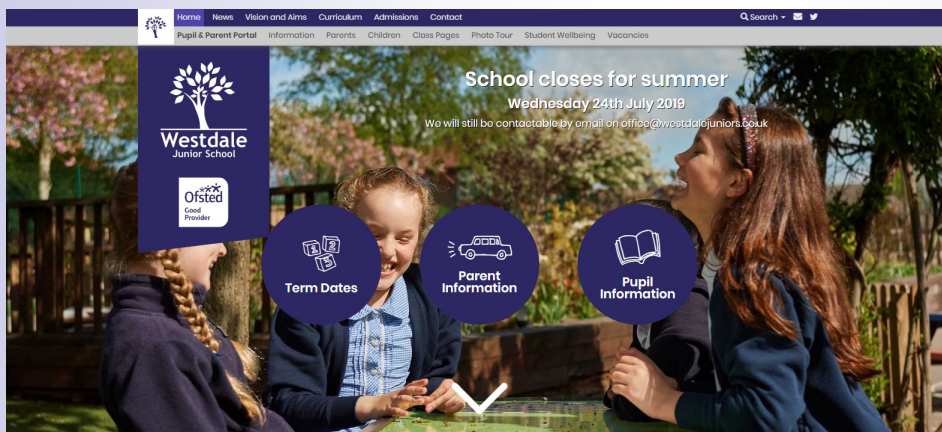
Home News Vision and Aims Curriculum Admissions Contact

Search

Pupil & Parent Portal Information Parents Children Class Pages Photo Tour Student Wellbeing Vacancies

Westdale
Junior School

Ofsted
Good Provider

School closes for summer

Wednesday 24th July 2019

We will still be contactable by email on office@westdalejuniors.co.uk

Term Dates

Parent Information

Pupil Information